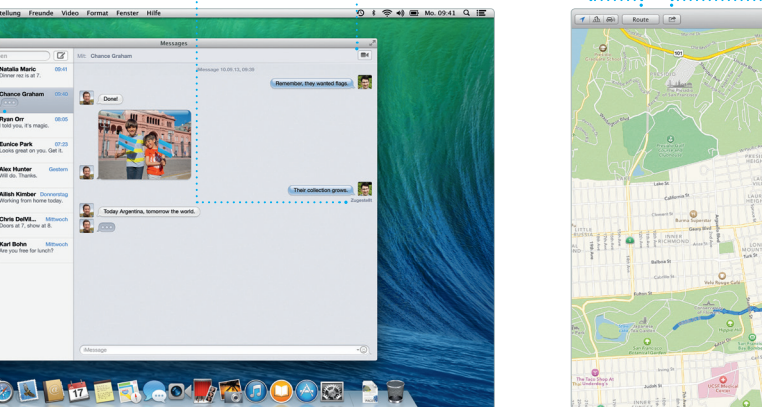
tellung Freunde Video Format Fenster Hilfe

Mo. 09:41

Messages

An: Chance Graham

Natalia Maric 09:41
Dinner rez is at 7.

Chance Graham 09:40

Ryan Orr 08:05
I told you, it's magic.

Eunice Park 07:23
Looks great on you. Get it.

Alex Hunter Gestern
Will do. Thanks.

Ailish Kimber Donnerstag
Working from home today.

Chris DelVil... Mittwoch
Doors at 7, show at 8.

Karl Bohn Mittwoch
Are you free for lunch?

iMessage 10.03.13, 09:38

Remember, they wanted flags.

Done!

Their collection grows.

Zugestellt

Today Argentina, tomorrow the world.

iMessage

Route

101

Lake St

California St

Clement St

Geary Blvd

INNER RICHMOND

Balboa St

Fulton St

Burma Superstar

Sutro Heights

The Taco Shop At Underdog's

UCSF Medical Center

17